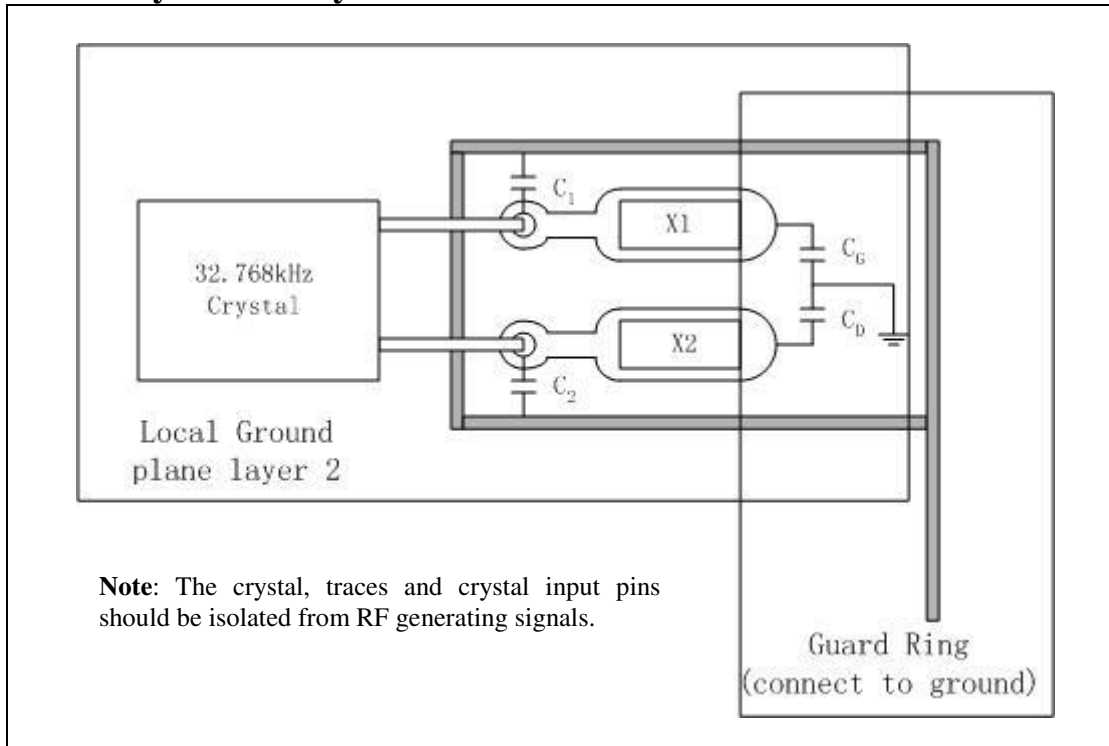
$C_1$

X1

$C_G$

32.768kHz Crystal

$C_D$

X2

$C_2$

Local Ground plane layer 2

**Note**: The crystal, traces and crystal input pins should be isolated from RF generating signals.

Guard Ring (connect to ground)